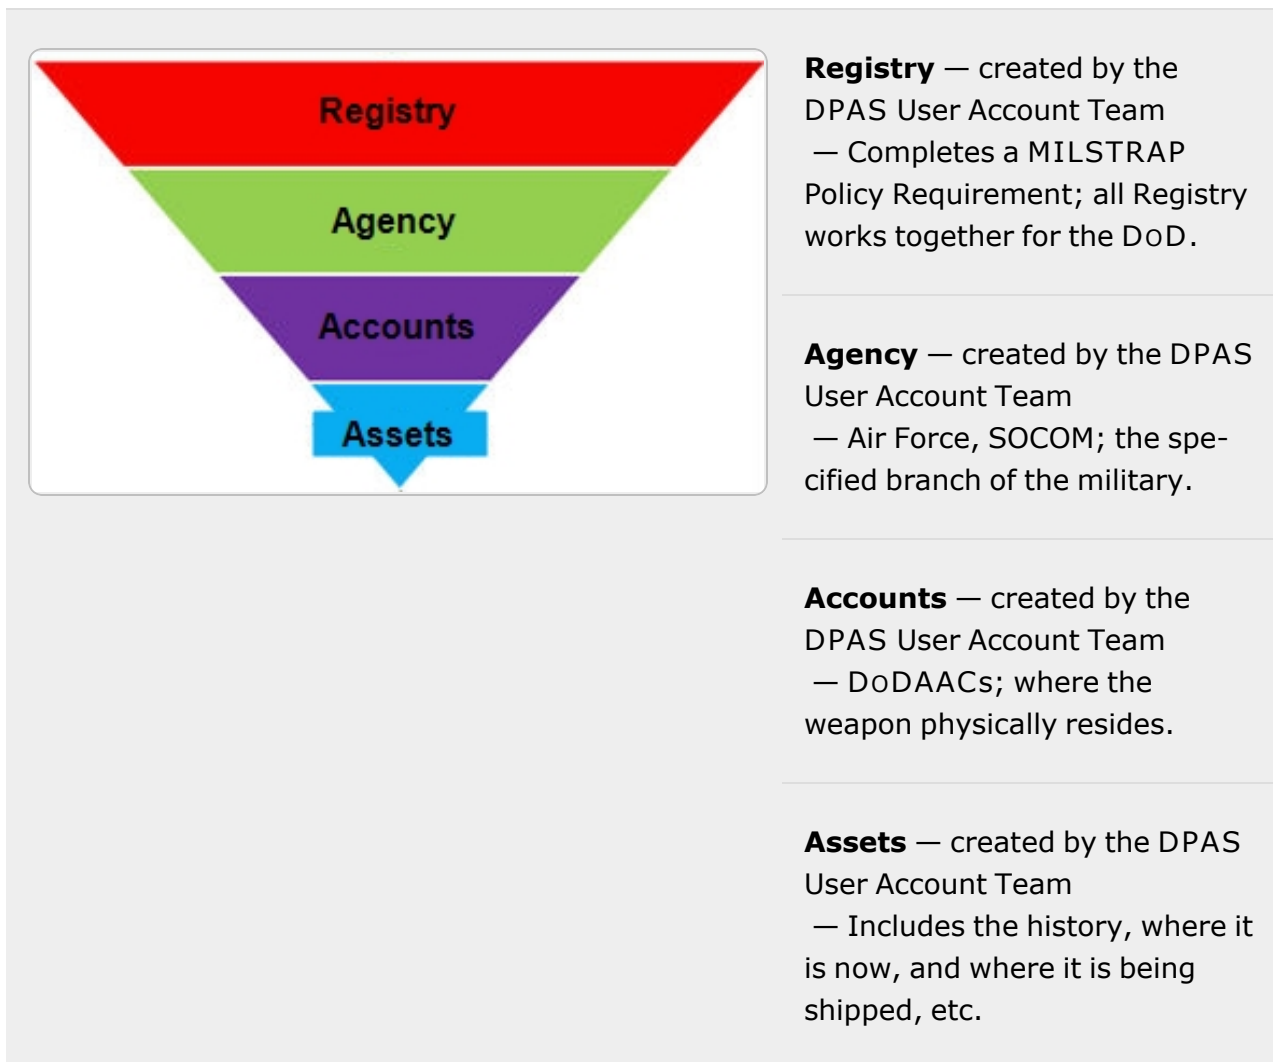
Registry

Agency

Accounts

Assets

**Registry** — created by the DPAS User Account Team — Completes a MILSTRAP Policy Requirement; all Registry works together for the DoD.

**Agency** — created by the DPAS User Account Team — Air Force, SOCOM; the specified branch of the military.

**Accounts** — created by the DPAS User Account Team — DoDAACs; where the weapon physically resides.

**Assets** — created by the DPAS User Account Team — Includes the history, where it is now, and where it is being shipped, etc.